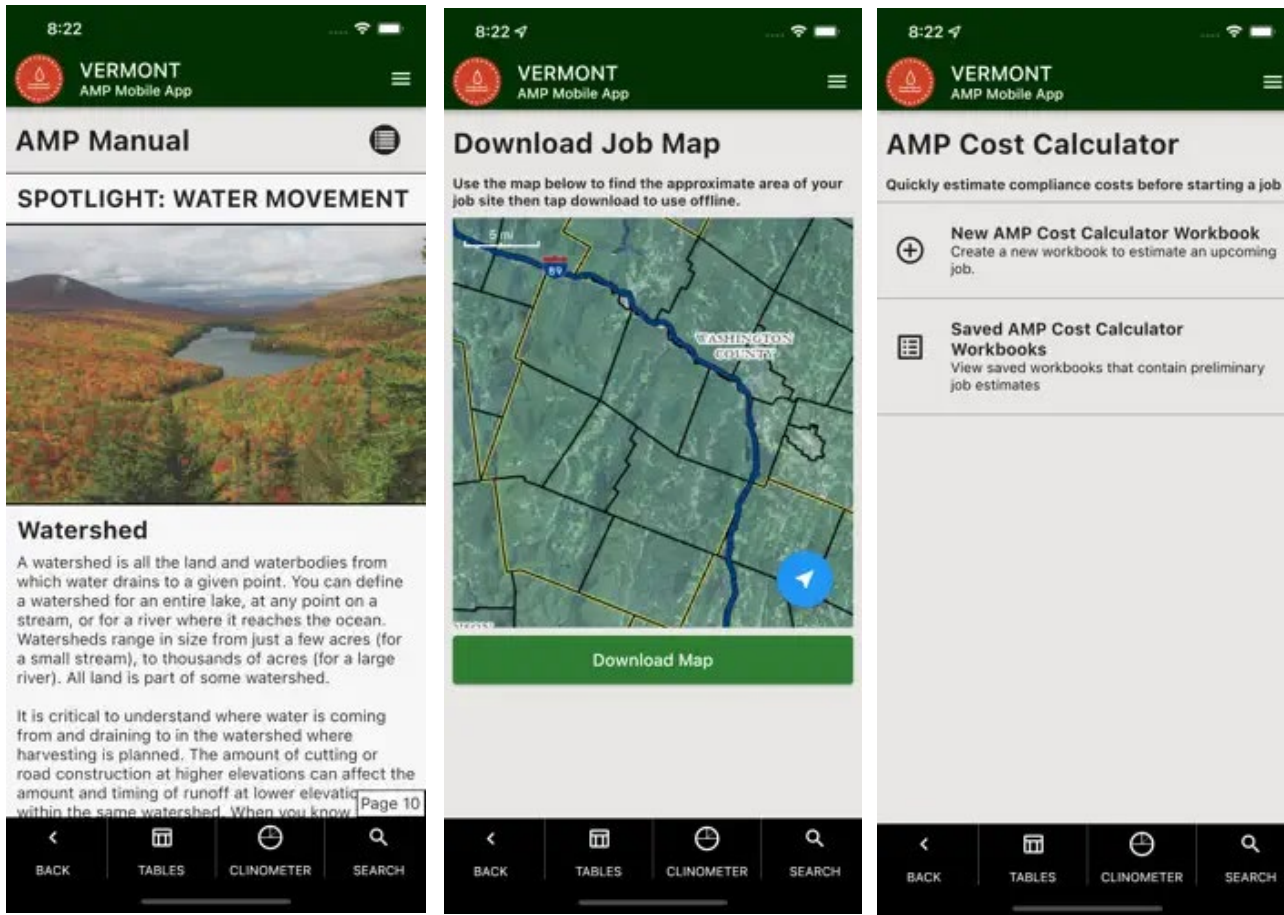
8:22

VERMONT
AMP Mobile App

AMP Manual

SPOTLIGHT: WATER MOVEMENT

Watershed

A watershed is all the land and waterbodies from which water drains to a given point. You can define a watershed for an entire lake, at any point on a stream, or for a river where it reaches the ocean. Watersheds range in size from just a few acres (for a small stream), to thousands of acres (for a large river). All land is part of some watershed.

It is critical to understand where water is coming from and draining to in the watershed where harvesting is planned. The amount of cutting or road construction at higher elevations can affect the amount and timing of runoff at lower elevatio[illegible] within the same watershed. When you know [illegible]

Page 10

BACK TABLES CLINOMETER SEARCH

8:22

VERMONT
AMP Mobile App

Download Job Map

Use the map below to find the approximate area of your job site then tap download to use offline.

5 mi

89

WASHINGTON COUNTY

Download Map

BACK TABLES CLINOMETER SEARCH

8:22

VERMONT
AMP Mobile App

AMP Cost Calculator

Quickly estimate compliance costs before starting a job

New AMP Cost Calculator Workbook
Create a new workbook to estimate an upcoming job.

Saved AMP Cost Calculator Workbooks
View saved workbooks that contain preliminary job estimates

BACK TABLES CLINOMETER SEARCH